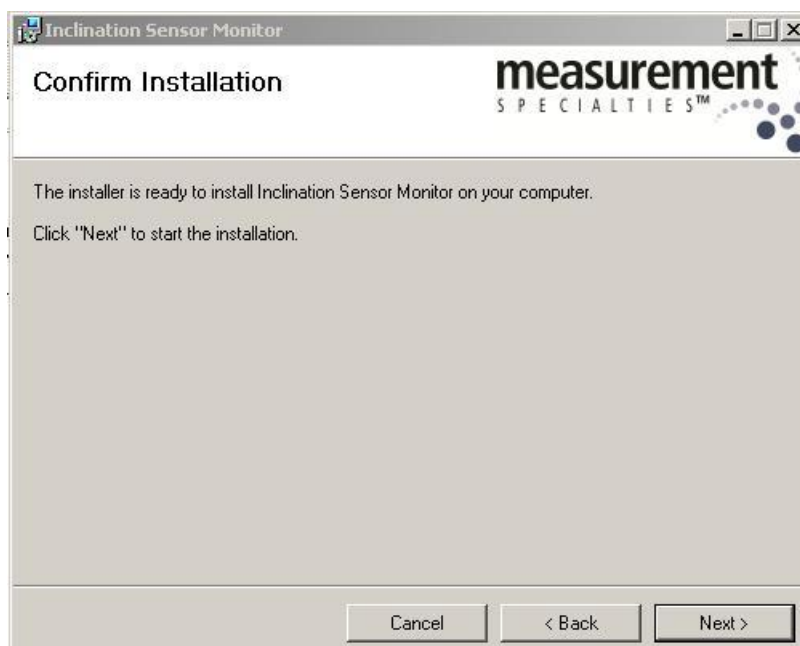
Inclination Sensor Monitor

Confirm Installation

measurement
SPECIALTIES™

The installer is ready to install Inclination Sensor Monitor on your computer.

Click "Next" to start the installation.

Cancel
< Back
Next >